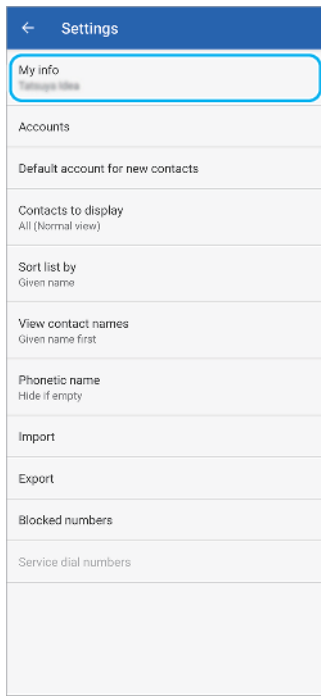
←  Settings

My info
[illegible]

Accounts

Default account for new contacts

Contacts to display
All (Normal view)

Sort list by
Given name

View contact names
Given name first

Phonetic name
Hide if empty

Import

Export

Blocked numbers

Service dial numbers